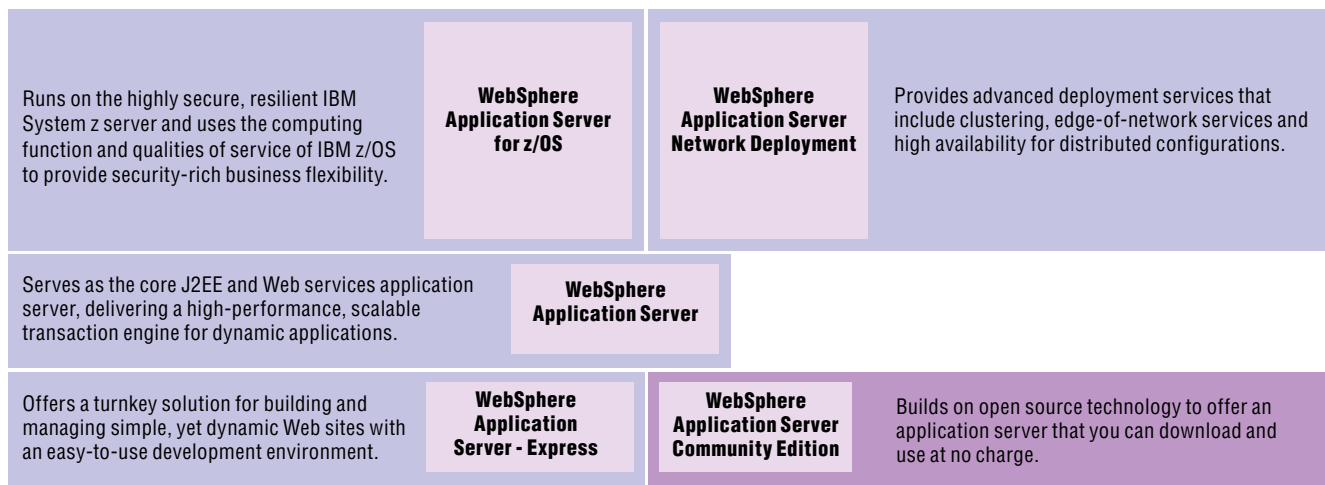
Runs on the highly secure, resilient IBM System z server and uses the computing function and qualities of service of IBM z/OS to provide security-rich business flexibility.

WebSphere Application Server for z/OS

WebSphere Application Server Network Deployment

Provides advanced deployment services that include clustering, edge-of-network services and high availability for distributed configurations.

Serves as the core J2EE and Web services application server, delivering a high-performance, scalable transaction engine for dynamic applications.

WebSphere Application Server

Offers a turnkey solution for building and managing simple, yet dynamic Web sites with an easy-to-use development environment.

WebSphere Application Server - Express

WebSphere Application Server Community Edition

Builds on open source technology to offer an application server that you can download and use at no charge.